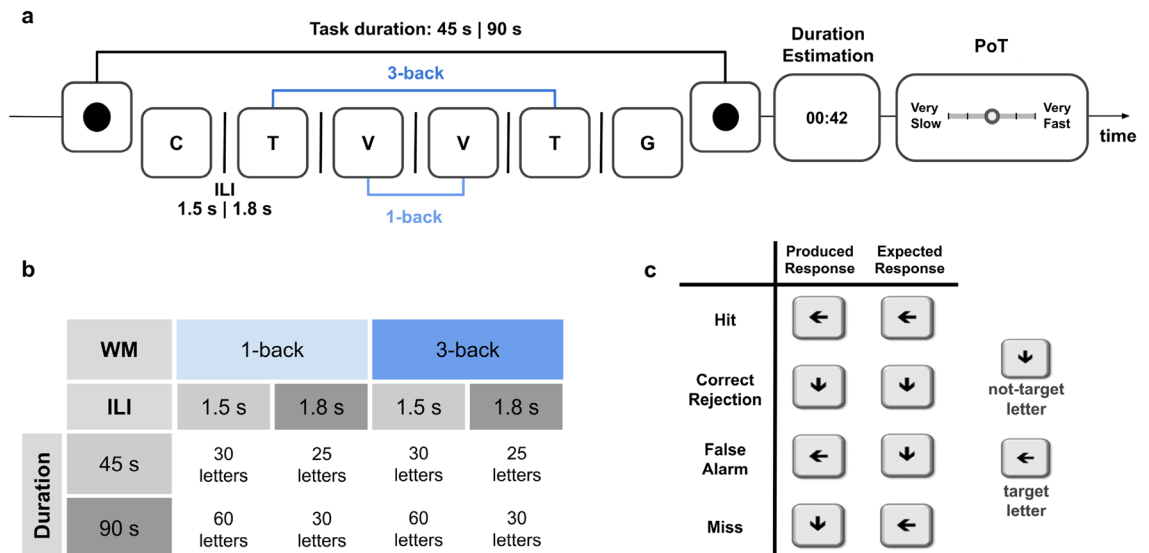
a

Task duration: 45 s | 90 s

3-back

C T V V T G

ILI
1.5 s | 1.8 s

1-back

Duration Estimation

00:42

PoT

Very Slow

Very Fast

time

b

| WM | 1-back | | 3-back | |
|---|---|---|---|---|
| ILI | 1.5 s | 1.8 s | 1.5 s | 1.8 s |
| 45 s | 30 letters | 25 letters | 30 letters | 25 letters |
| 90 s | 60 letters | 30 letters | 60 letters | 30 letters |

Duration

c

| | Produced Response | Expected Response |
|---|---|---|
| Hit | ← | ← |
| Correct Rejection | ↓ | ↓ |
| False Alarm | ← | ↓ |
| Miss | ↓ | ← |

↓ not-target letter

← target letter